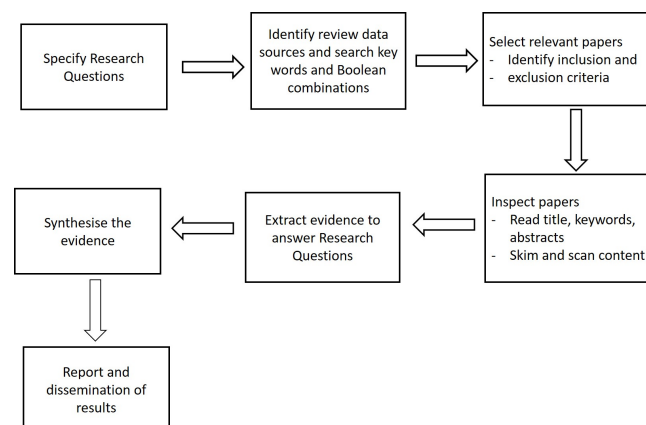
Specify Research Questions

Identify review data sources and search key words and Boolean combinations

Select relevant papers
- Identify inclusion and
- exclusion criteria

Inspect papers
- Read title, keywords, abstracts
- Skim and scan content

Extract evidence to answer Research Questions

Synthesise the evidence

Report and dissemination of results